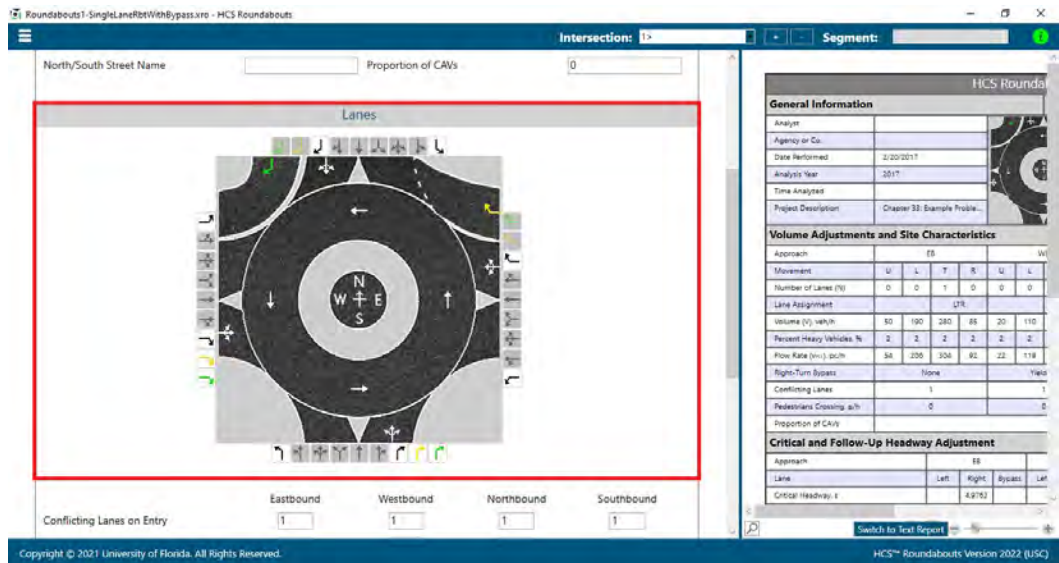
Roundabouts1-SingleLaneRbtWithBypass.xro - HCS Roundabouts

Intersection: 1> Segment:

North/South Street Name

Proportion of CAVs 0

Lanes

N
W E
S

Eastbound Westbound Northbound Southbound

Conflicting Lanes on Entry 1 1 1 1

HCS Roundal

General Information

| Analyst | |
|---|---|
| Agency or Co. | |
| Date Performed | 2/20/2017 |
| Analysis Year | 2017 |
| Time Analyzed | |
| Project Description | Chapter 33: Example Proble... |

Volume Adjustments and Site Characteristics

| Approach | EB | | | | W | |
|---|---|---|---|---|---|---|
| Movement | U | L | T | R | U | L |
| Number of Lanes (N) | 0 | 0 | 1 | 0 | 0 | 0 |
| Lane Assignment | LTR | | | | | |
| Volume (V), veh/h | 50 | 190 | 280 | 85 | 20 | 110 |
| Percent Heavy Vehicles, % | 2 | 2 | 2 | 2 | 2 | 2 |
| Flow Rate (vₚₑ), pc/h | 54 | 205 | 306 | 92 | 22 | 118 |
| Right-Turn Bypass | None | | | | Yield | |
| Conflicting Lanes | 1 | | | | 1 | |
| Pedestrians Crossing, p/h | 0 | | | | 0 | |
| Proportion of CAVs | | | | | | |

Critical and Follow-Up Headway Adjustment

| Approach | EB | | | |
|---|---|---|---|---|
| Lane | Left | Right | Bypass | Lef |
| Critical Headway, s | | 4.9763 | | |

Switch to Text Report

Copyright © 2021 University of Florida. All Rights Reserved.

HCS™ Roundabouts Version 2022 (USC)